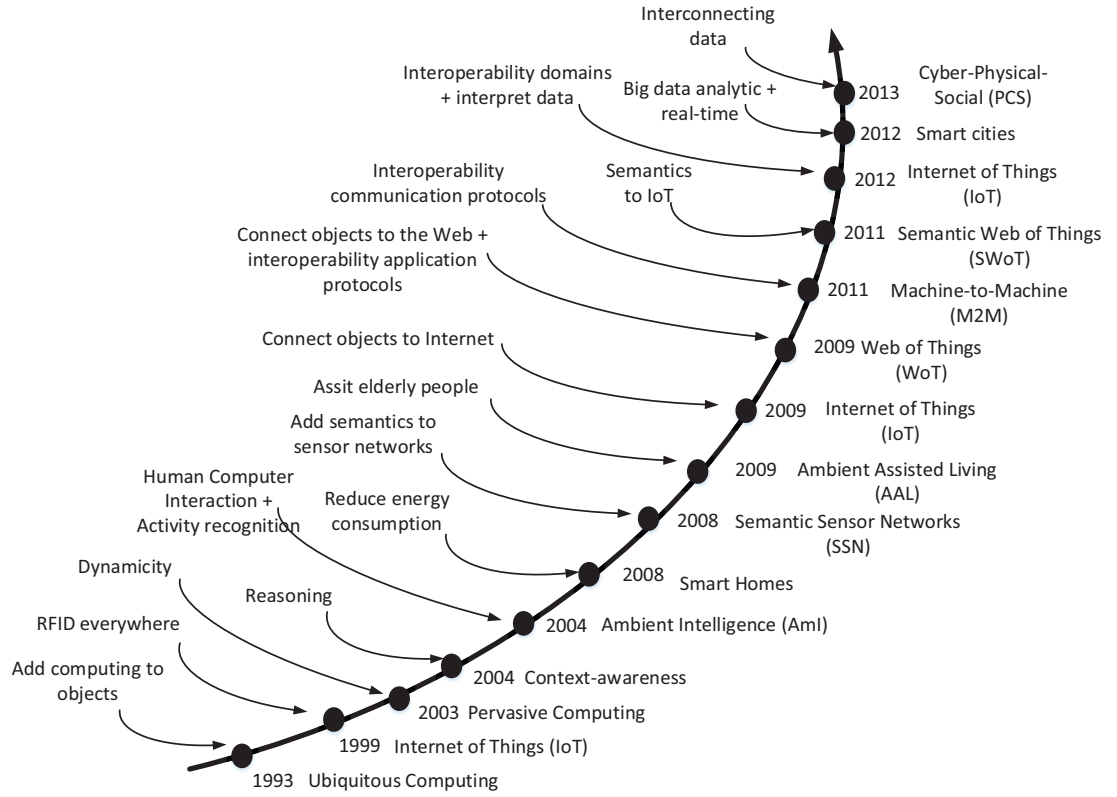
Interconnecting data

2013 Cyber-Physical-Social (PCS)

Interoperability domains + interpret data

Big data analytic + real-time

2012 Smart cities

2012 Internet of Things (IoT)

Interoperability communication protocols

Semantics to IoT

2011 Semantic Web of Things (SWoT)

Connect objects to the Web + interoperability application protocols

2011 Machine-to-Machine (M2M)

Connect objects to Internet

2009 Web of Things (WoT)

Assit elderly people

2009 Internet of Things (IoT)

Add semantics to sensor networks

2009 Ambient Assisted Living (AAL)

Human Computer Interaction + Activity recognition

Reduce energy consumption

2008 Semantic Sensor Networks (SSN)

2008 Smart Homes

Dynamicity

Reasoning

2004 Ambient Intelligence (AmI)

RFID everywhere

2004 Context-awareness

Add computing to objects

2003 Pervasive Computing

1999 Internet of Things (IoT)

1993 Ubiquitous Computing